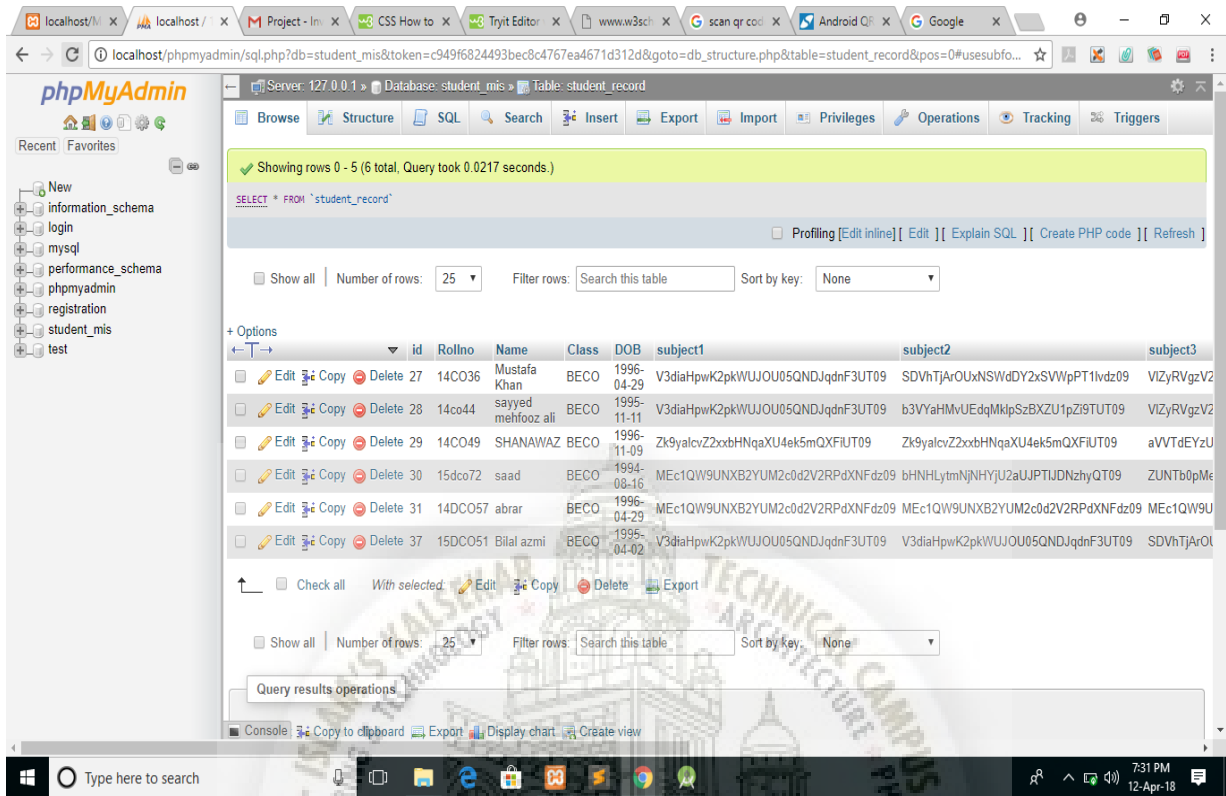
localhost/M × | localhost / × | Project - In × | CSS How to × | Tryit Editor × | www.w3sch × | scan qr cod × | Android QR × | Google ×

localhost/phpmyadmin/sql.php?db=student_mis&token=c949f6824493bec8c4767ea4671d312d&goto=db_structure.php&table=student_record&pos=0#usesubfo...

phpMyAdmin

Recent Favorites

New
information_schema
login
mysql
performance_schema
phpmyadmin
registration
student_mis
test

Server: 127.0.0.1 » Database: student_mis » Table: student_record

Browse | Structure | SQL | Search | Insert | Export | Import | Privileges | Operations | Tracking | Triggers

Showing rows 0 - 5 (6 total, Query took 0.0217 seconds.)

SELECT * FROM `student_record`

Profiling [Edit inline] [ Edit ] [ Explain SQL ] [ Create PHP code ] [ Refresh ]

Show all | Number of rows: 25 | Filter rows: Search this table | Sort by key: None

+ Options

| | id | Rollno | Name | Class | DOB | subject1 | subject2 | subject3 |
|---|---|---|---|---|---|---|---|---|
| Edit Copy Delete | 27 | 14CO36 | Mustafa Khan | BECO | 1996-04-29 | V3diaHpwK2pkWUJOU05QNDJqdnF3UT09 | SDVhTjArOUxNSWdDY2xSVWpPT1lvdz09 | VlZyRVgzV2 |
| Edit Copy Delete | 28 | 14co44 | sayyed mehfooz ali | BECO | 1995-11-11 | V3diaHpwK2pkWUJOU05QNDJqdnF3UT09 | b3VYaHMvUEdqMklpSzBXZU1pZi9TUT09 | VlZyRVgzV2 |
| Edit Copy Delete | 29 | 14CO49 | SHANAWAZ | BECO | 1996-11-09 | Zk9yalcvZ2xxbHNqaXU4ek5mQXFiUT09 | Zk9yalcvZ2xxbHNqaXU4ek5mQXFiUT09 | aVVTdEYzU |
| Edit Copy Delete | 30 | 15dco72 | saad | BECO | 1994-08-16 | MEc1QW9UNXB2YUM2c0d2V2RPdXNFdz09 | bHNHLytmNjNHYjU2aUJPTlJDNzhyQT09 | ZUNTb0pMe |
| Edit Copy Delete | 31 | 14DCO57 | abrar | BECO | 1996-04-29 | MEc1QW9UNXB2YUM2c0d2V2RPdXNFdz09 | MEc1QW9UNXB2YUM2c0d2V2RPdXNFdz09 | MEc1QW9U |
| Edit Copy Delete | 37 | 15DCO51 | Bilal azmi | BECO | 1995-04-02 | V3diaHpwK2pkWUJOU05QNDJqdnF3UT09 | V3diaHpwK2pkWUJOU05QNDJqdnF3UT09 | SDVhTjArOU |

Check all With selected: Edit Copy Delete Export

Show all | Number of rows: 25 | Filter rows: Search this table | Sort by key: None

Query results operations

Console Copy to clipboard Export Display chart Create view

Type here to search

7:31 PM
12-Apr-18